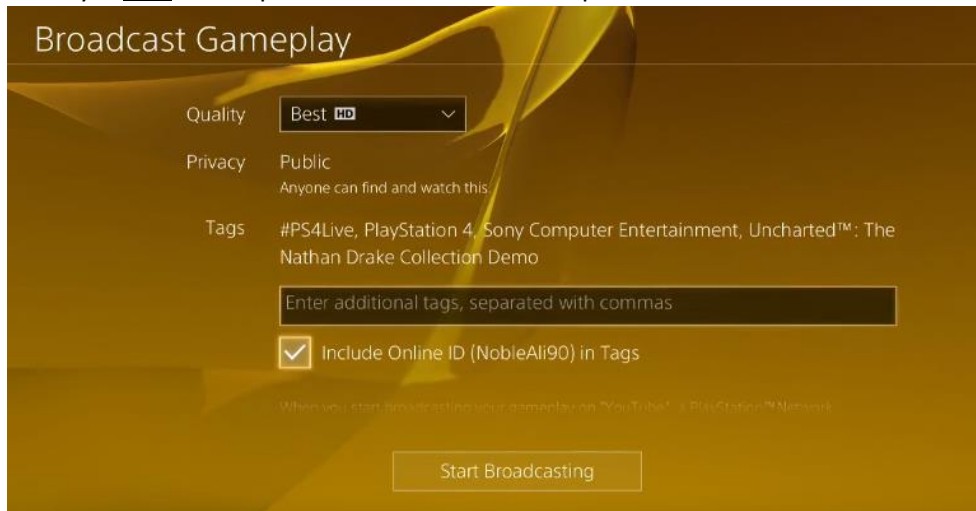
Broadcast Gameplay

Quality Best HD

Privacy Public
Anyone can find and watch this.

Tags #PS4Live, PlayStation 4, Sony Computer Entertainment, Uncharted™: The Nathan Drake Collection Demo

Enter additional tags, separated with commas

Include Online ID (NobleAli90) in Tags

When you start broadcasting your gameplay on "YouTube", a PlayStation™Network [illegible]

Start Broadcasting